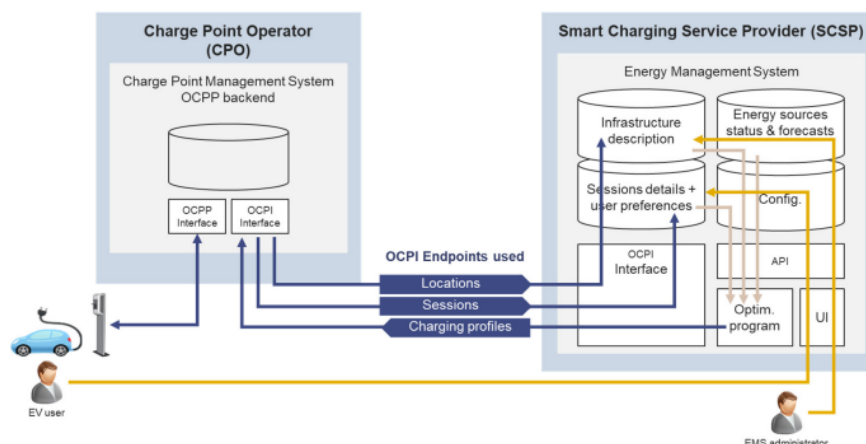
Charge Point Operator (CPO)

Charge Point Management System OCPP backend

OCPP Interface

OCPI Interface

Smart Charging Service Provider (SCSP)

Energy Management System

Infrastructure description

Energy sources status & forecasts

Sessions details + user preferences

Config.

OCPI Interface

API

Optim. program

UI

OCPI Endpoints used

Locations

Sessions

Charging profiles

EV user

EMS administrator